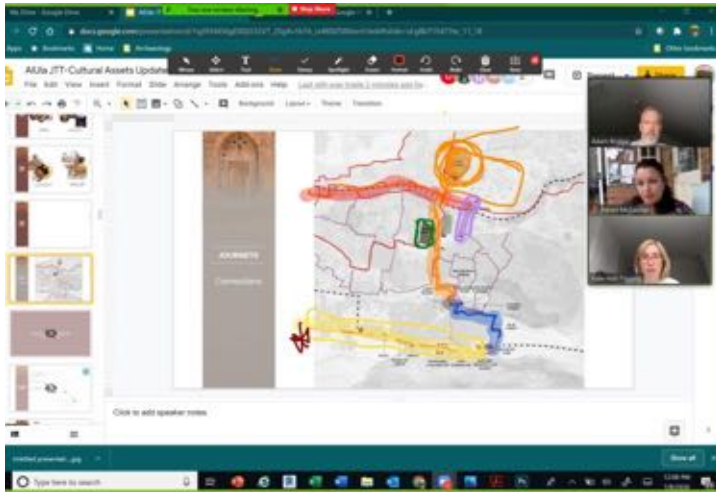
My Drive - Google Drive
AlUla JTT
You are screen sharing
Stop Share
docs.google.com
Apps
Bookmarks
Home
Archaeology
Other bookmarks
AlUla JTT-Cultural Assets Update
File Edit View Insert Format Slide Arrange Tools Add-ons Help
Last edit was made 2 minutes ago by
Background Layout Theme Transition
Present
Share
JOURNEYS
Connections
Click to add speaker notes
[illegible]
Untitled presentati....jpg
Show all
Type here to search